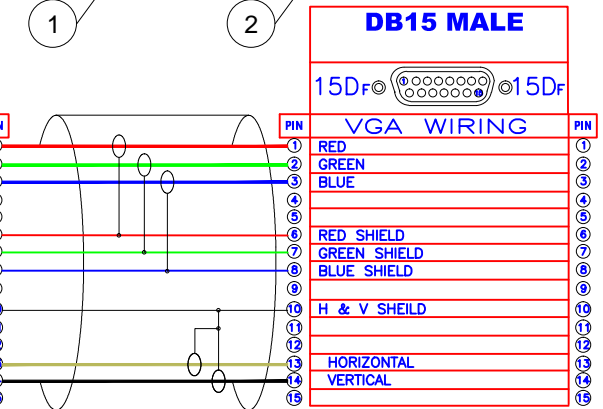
1

2

DB15 MALE

15DF 15DF

N

PIN

VGA WIRING

PIN

| PIN | VGA WIRING | PIN |
|---|---|---|
| 1 | RED | 1 |
| 2 | GREEN | 2 |
| 3 | BLUE | 3 |
| 4 | | 4 |
| 5 | | 5 |
| 6 | RED SHIELD | 6 |
| 7 | GREEN SHIELD | 7 |
| 8 | BLUE SHIELD | 8 |
| 9 | | 9 |
| 10 | H & V SHEILD | 10 |
| 11 | | 11 |
| 12 | | 12 |
| 13 | HORIZONTAL | 13 |
| 14 | VERTICAL | 14 |
| 15 | | 15 |